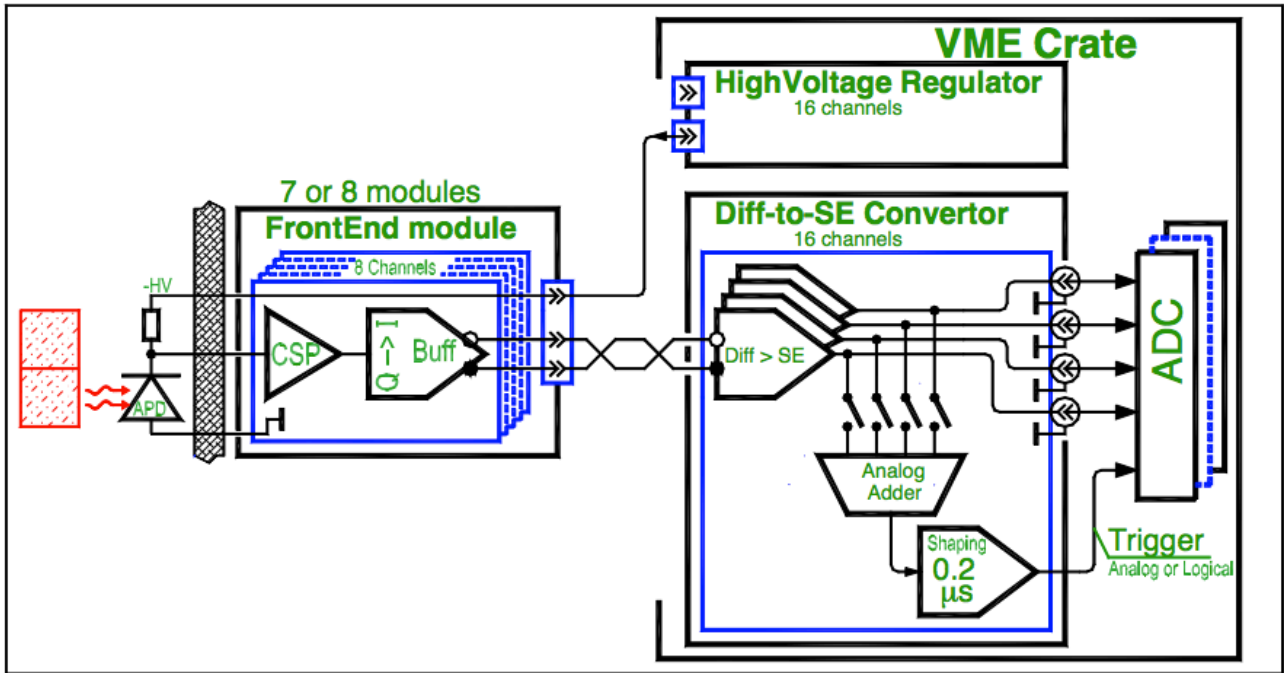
VME Crate

HighVoltage Regulator
16 channels

7 or 8 modules
FrontEnd module
8 Channels

-HV

APD

CSP

Q -> I

Buff

Diff-to-SE Convertor
16 channels

Diff > SE

Analog Adder

Shaping
0.2 µs

Trigger
Analog or Logical

ADC